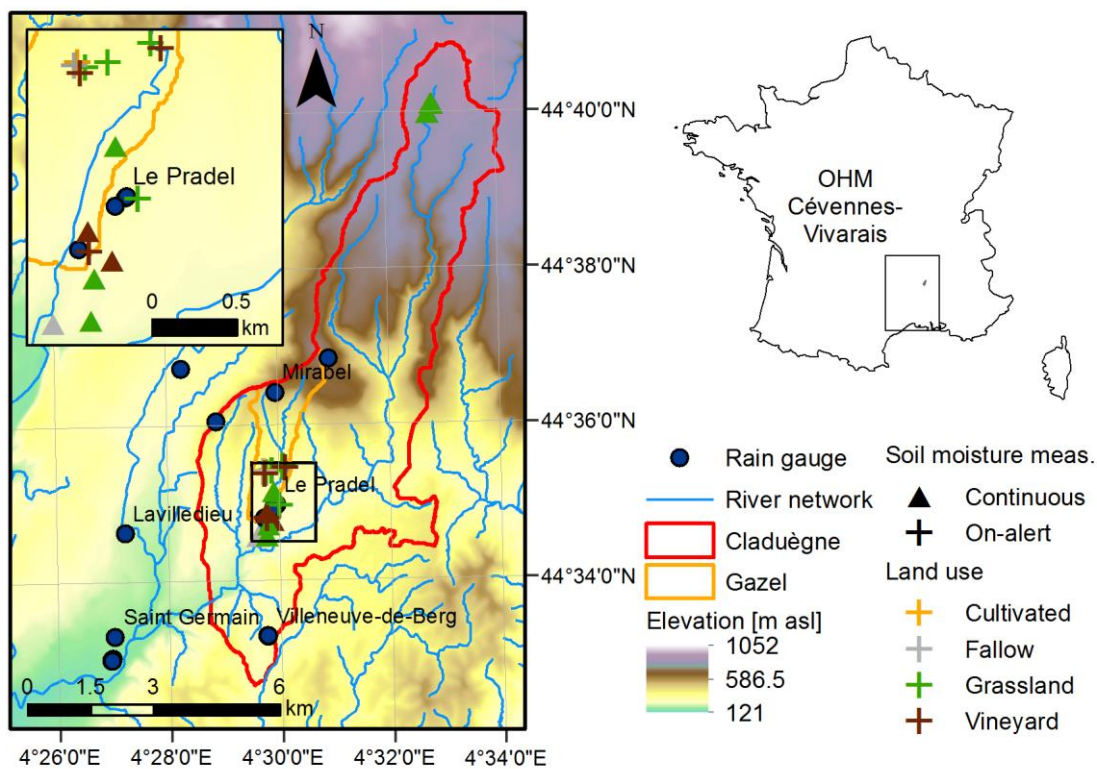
N

Le Pradel

0 0.5
km

Mirabel

Le Pradel

Lavilledieu

Saint Germain

Villeneuve-de-Berg

0 1.5 3 6
km

44°40'0"N
44°38'0"N
44°36'0"N
44°34'0"N

4°26'0"E 4°28'0"E 4°30'0"E 4°32'0"E 4°34'0"E

OHM Cévennes-Vivarais

Rain gauge
River network
Claduègne
Gazel
Elevation [m asl]
1052
586.5
121

Soil moisture meas.
Continuous
On-alert
Land use
Cultivated
Fallow
Grassland
Vineyard